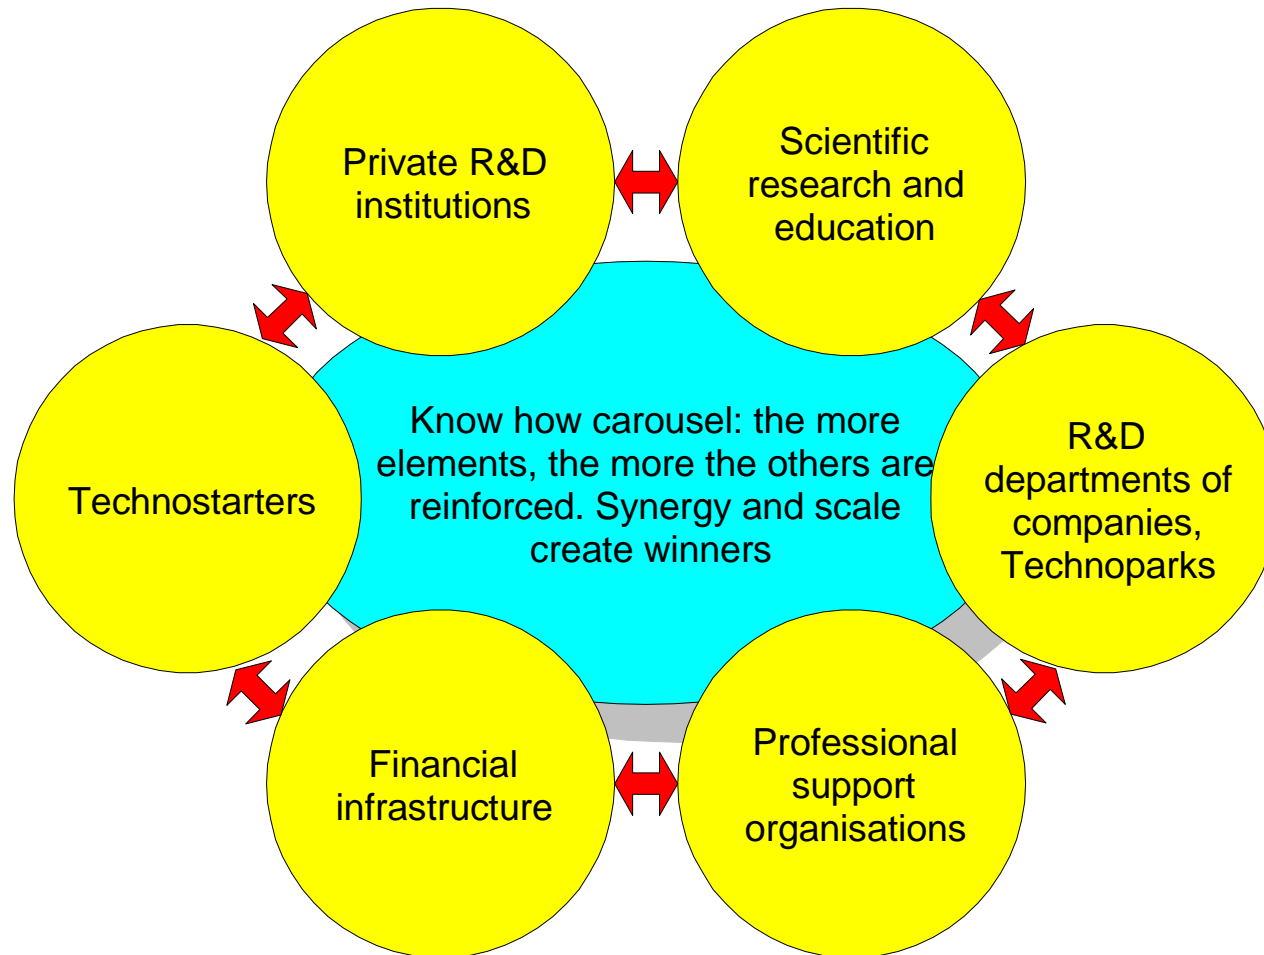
Private R&D institutions

Scientific research and education

Technostarters

Know how carousel: the more elements, the more the others are reinforced. Synergy and scale create winners

R&D departments of companies, Technoparks

Financial infrastructure

Professional support organisations